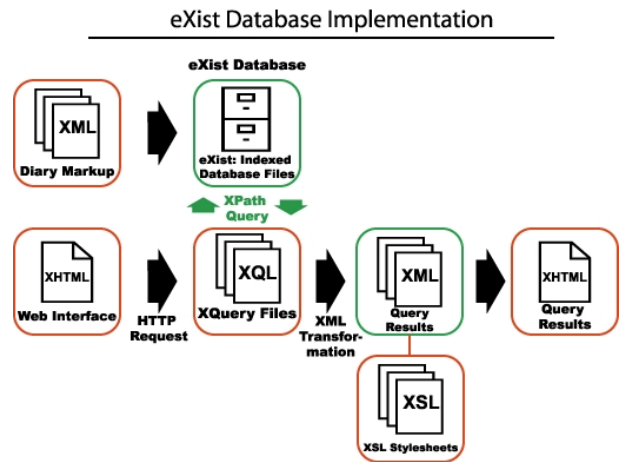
eXist Database Implementation

eXist Database

XML
Diary Markup

eXist: Indexed Database Files

XPath Query

XHTML
Web Interface

HTTP Request

XQL
XQuery Files

XML Transformation

XML
Query Results

XHTML
Query Results

XSL
XSL Stylesheets